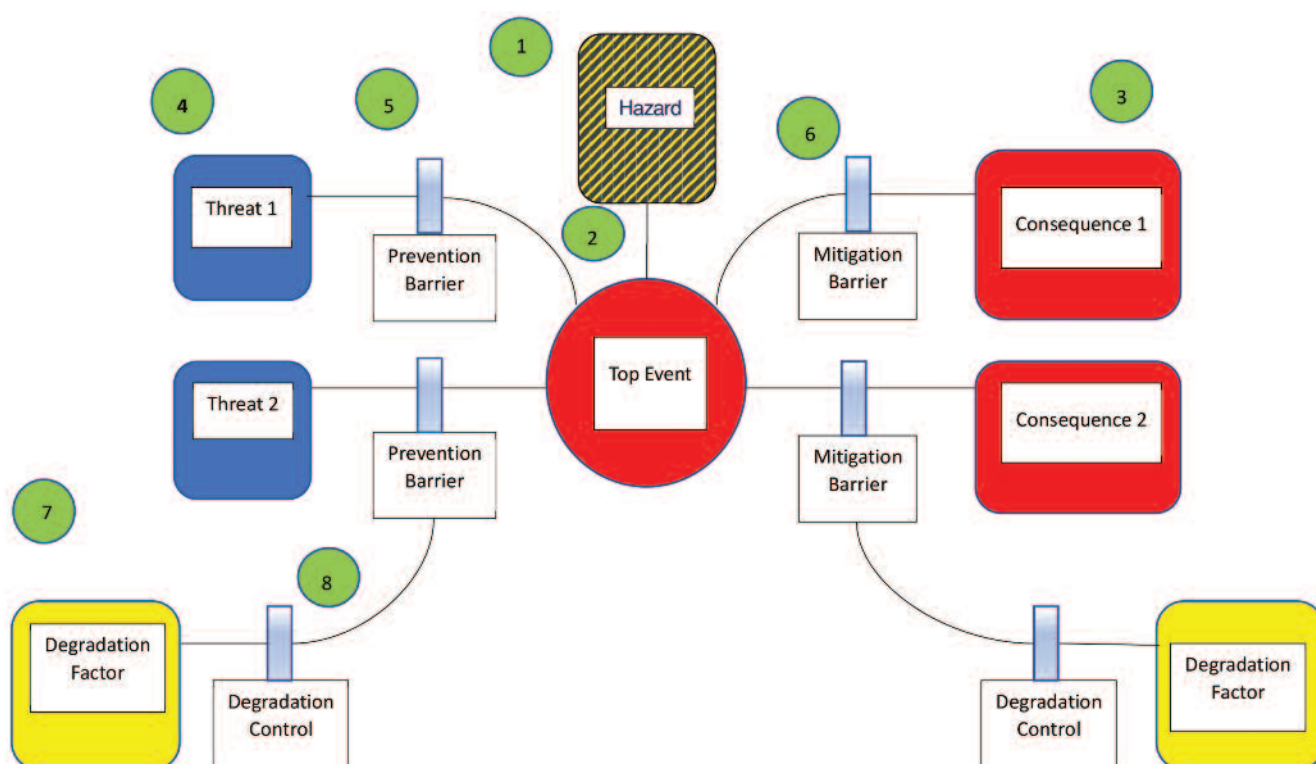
1

Hazard

4

5

6

3

Threat 1

Prevention Barrier

2

Mitigation Barrier

Consequence 1

Top Event

Threat 2

Prevention Barrier

Mitigation Barrier

Consequence 2

7

8

Degradation Factor

Degradation Control

Degradation Control

Degradation Factor